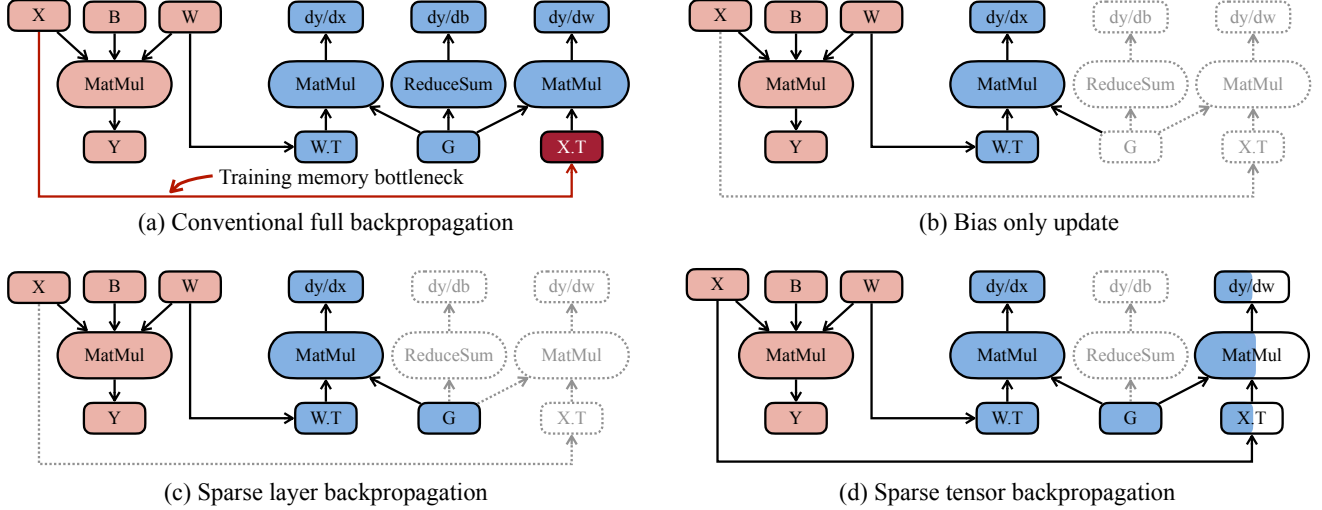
X B W
MatMul
Y
dy/dx dy/db dy/dw
MatMul ReduceSum MatMul
W.T G X.T
Training memory bottleneck
(a) Conventional full backpropagation

X B W
MatMul
Y
dy/dx dy/db dy/dw
MatMul ReduceSum MatMul
W.T G X.T
(b) Bias only update

X B W
MatMul
Y
dy/dx dy/db dy/dw
MatMul ReduceSum MatMul
W.T G X.T
(c) Sparse layer backpropagation

X B W
MatMul
Y
dy/dx dy/db dy/dw
MatMul ReduceSum MatMul
W.T G X.T
(d) Sparse tensor backpropagation